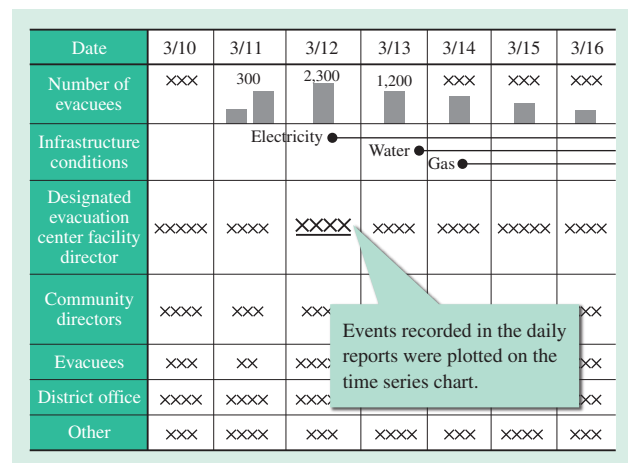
| Date | 3/10 | 3/11 | 3/12 | 3/13 | 3/14 | 3/15 | 3/16 |
|---|---|---|---|---|---|---|---|
| Number of evacuees | ××× | 300 | 2,300 | 1,200 | ××× | ××× | ××× |
| Infrastructure conditions | | | Electricity | Water | Gas | | |
| Designated evacuation center facility director | ××××× | ×××× | ×××× | ×××× | ×××× | ××××× | ×××× |
| Community directors | ×××× | ××× | ××× | | | | ×× |
| Evacuees | ××× | ×× | ××× | | | | ×× |
| District office | ×××× | ×××× | ××× | | | | ×× |
| Other | ××× | ×××× | ××× | ×××× | ××× | ×××× | ××× |

Events recorded in the daily reports were plotted on the time series chart.